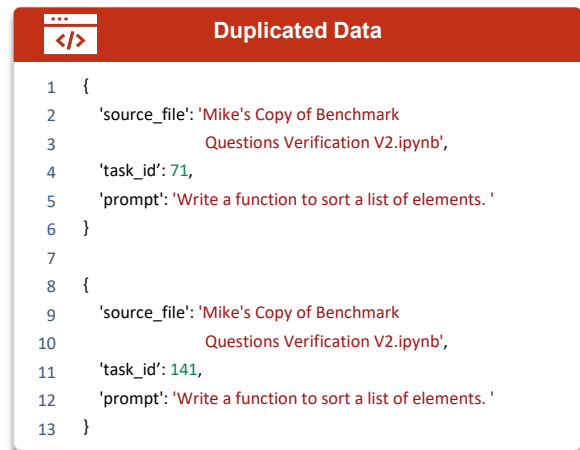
</>

Duplicated Data

1 {
2 'source_file': 'Mike's Copy of Benchmark
3 Questions Verification V2.ipynb',
4 'task_id': 71,
5 'prompt': 'Write a function to sort a list of elements. '
6 }
7
8 {
9 'source_file': 'Mike's Copy of Benchmark
10 Questions Verification V2.ipynb',
11 'task_id': 141,
12 'prompt': 'Write a function to sort a list of elements. '
13 }